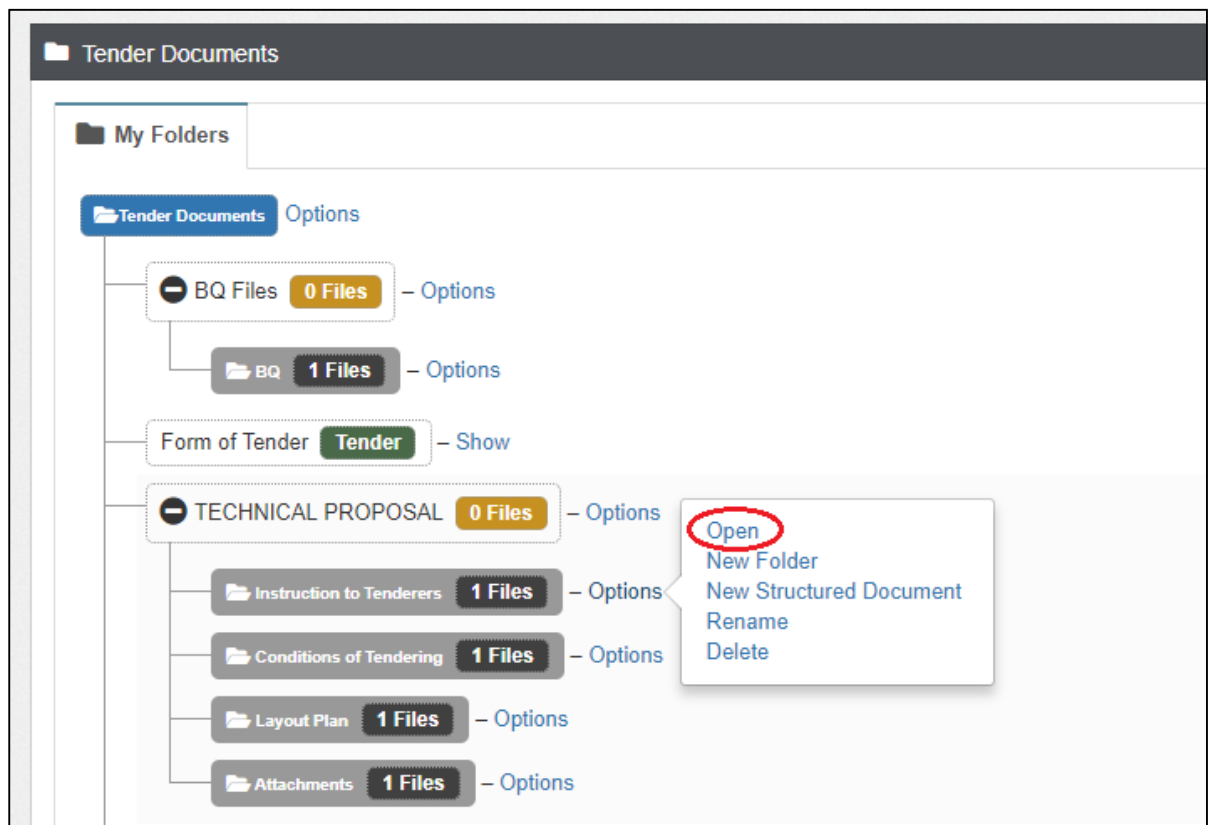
Tender Documents

My Folders

Tender Documents Options

BQ Files 0 Files – Options

BQ 1 Files – Options

Form of Tender Tender – Show

TECHNICAL PROPOSAL 0 Files – Options

Instruction to Tenderers 1 Files – Options

Open
New Folder
New Structured Document
Rename
Delete

Conditions of Tendering 1 Files – Options

Layout Plan 1 Files – Options

Attachments 1 Files – Options